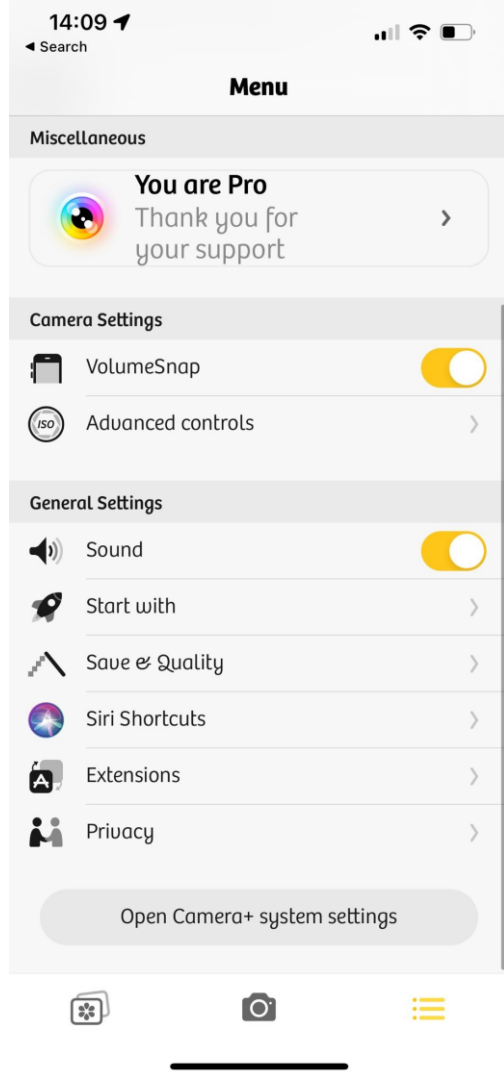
14:09
◂ Search

Menu

Miscellaneous

You are Pro
Thank you for your support

Camera Settings

VolumeSnap

ISO

Advanced controls

General Settings

Sound

Start with

Save & Quality

Siri Shortcuts

Extensions

Privacy

Open Camera+ system settings